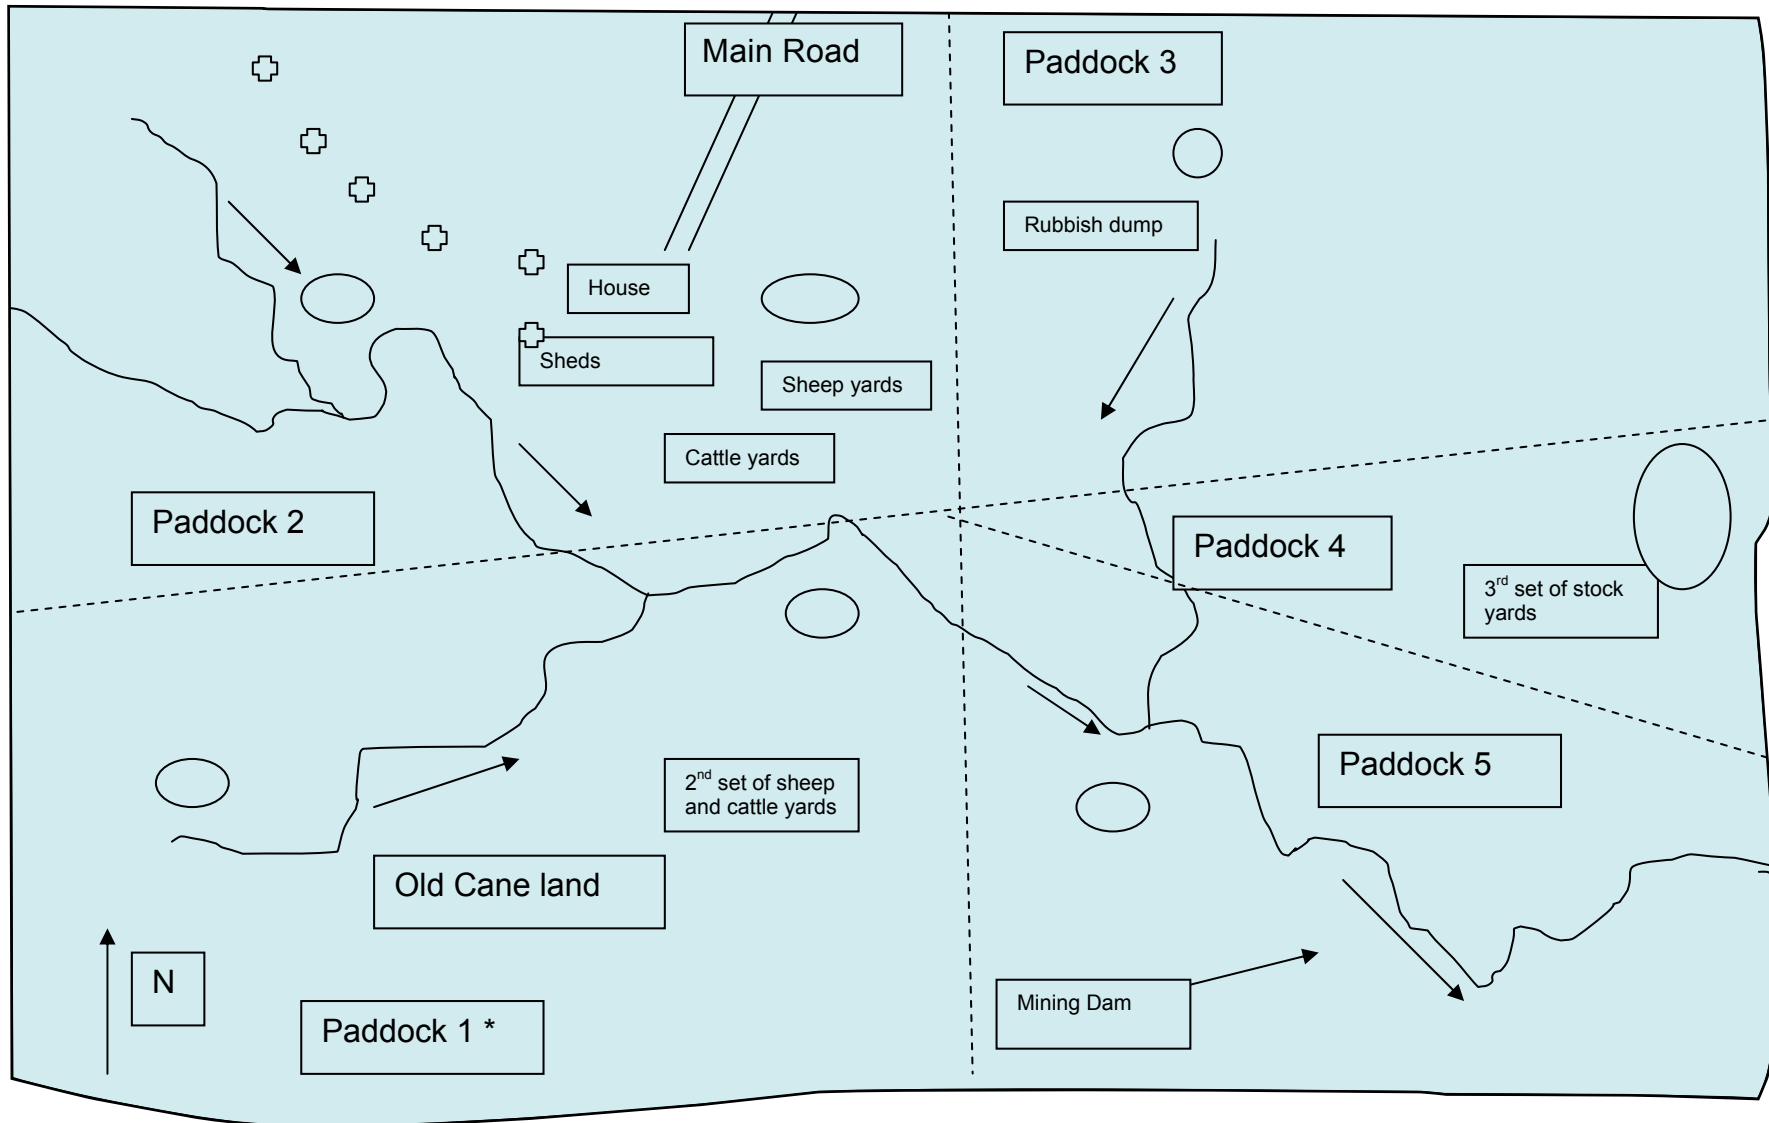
Main Road

Paddock 3

Rubbish dump

House

Sheds

Sheep yards

Cattle yards

Paddock 2

Paddock 4

3$^{rd}$ set of stock yards

Paddock 5

2$^{nd}$ set of sheep and cattle yards

Old Cane land

N

Paddock 1 *

Mining Dam